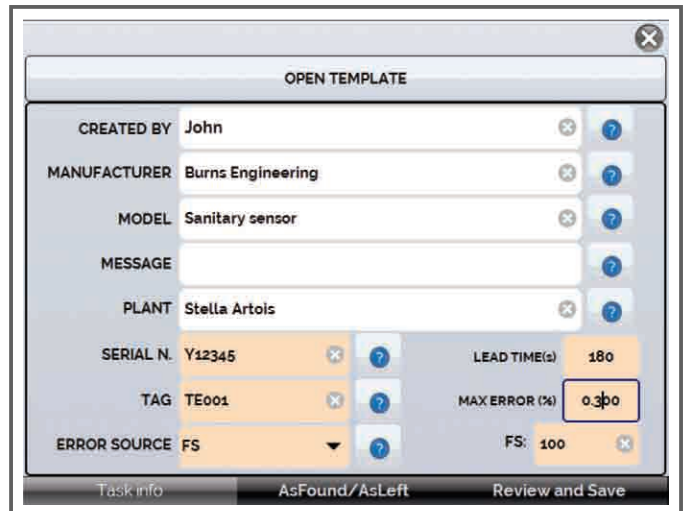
OPEN TEMPLATE

CREATED BY John

MANUFACTURER Burns Engineering

MODEL Sanitary sensor

MESSAGE

PLANT Stella Artois

SERIAL N. Y12345

LEAD TIME(s) 180

TAG TE001

MAX ERROR (%) 0.300

ERROR SOURCE FS

FS: 100

Task info

AsFound/AsLeft

Review and Save